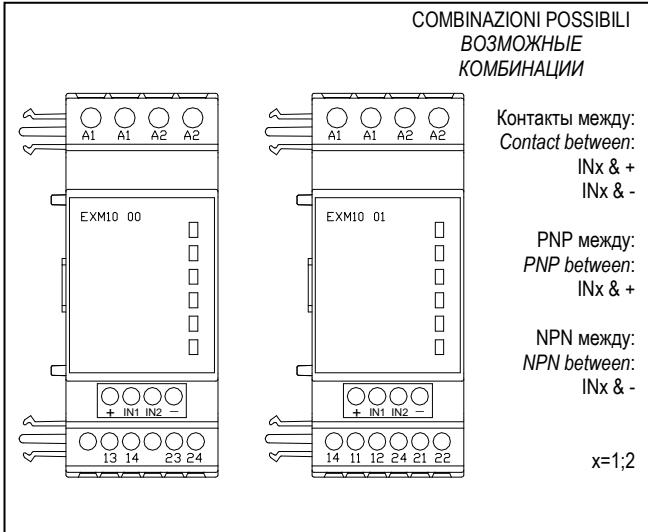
COMBINAZIONI POSSIBILI
ВОЗМОЖНЫЕ
КОМБИНАЦИИ

A1 A1 A2 A2

EXM10 00

+ IN1 IN2 —

13 14 23 24

A1 A1 A2 A2

EXM10 01

+ IN1 IN2 —

14 11 12 24 21 22

Контакты между:
Contact between:
INx & +
INx & -

PNP между:
PNP between:
INx & +

NPN между:
NPN between:
INx & -

x=1;2